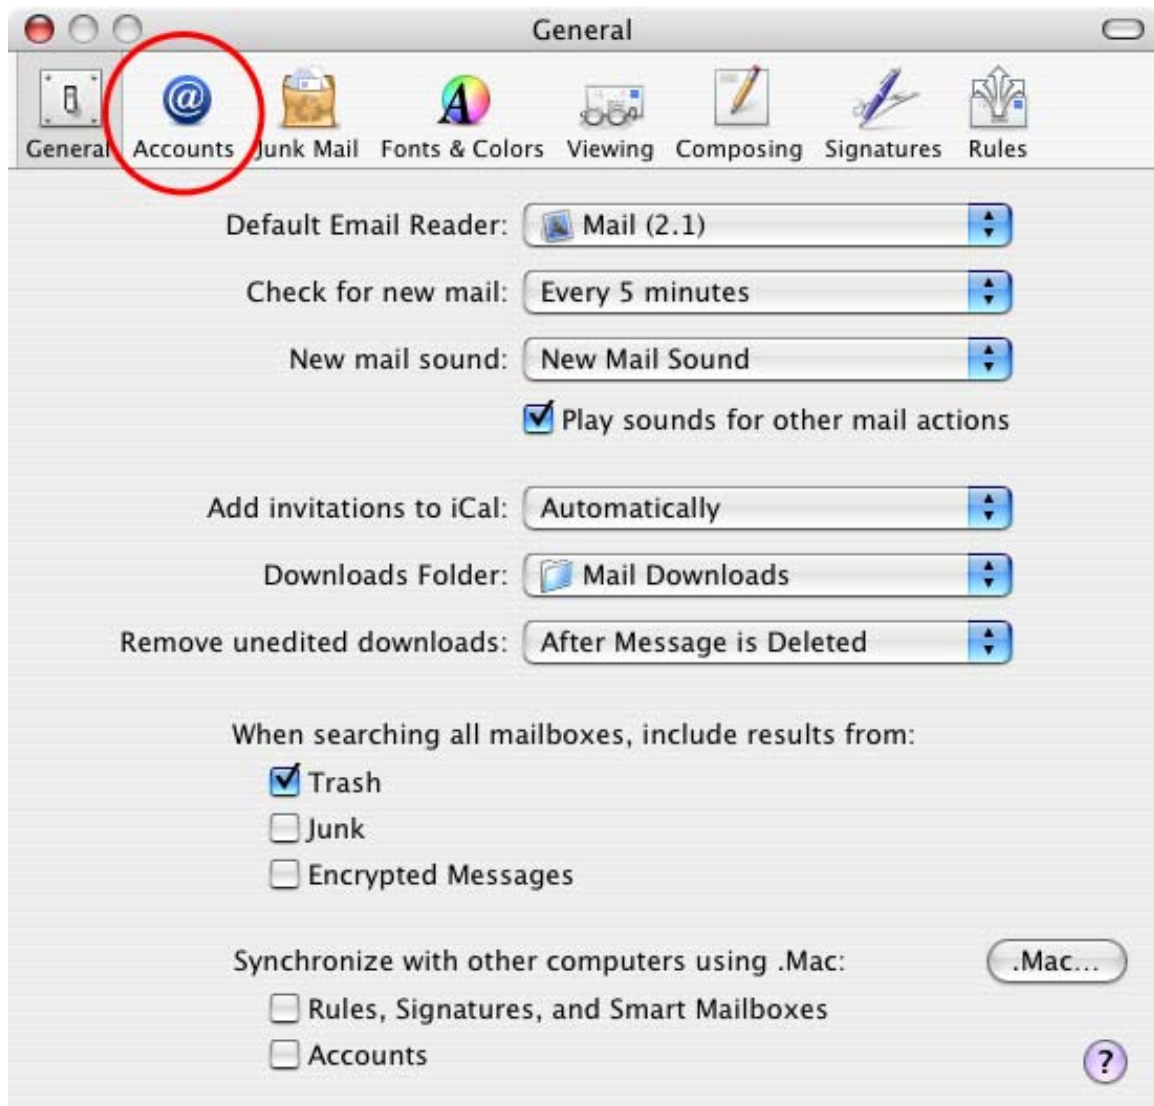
General

General Accounts Junk Mail Fonts & Colors Viewing Composing Signatures Rules

Default Email Reader: Mail (2.1)

Check for new mail: Every 5 minutes

New mail sound: New Mail Sound

Play sounds for other mail actions

Add invitations to iCal: Automatically

Downloads Folder: Mail Downloads

Remove unedited downloads: After Message is Deleted

When searching all mailboxes, include results from:

Trash

Junk

Encrypted Messages

Synchronize with other computers using .Mac: .Mac...

Rules, Signatures, and Smart Mailboxes

Accounts

?